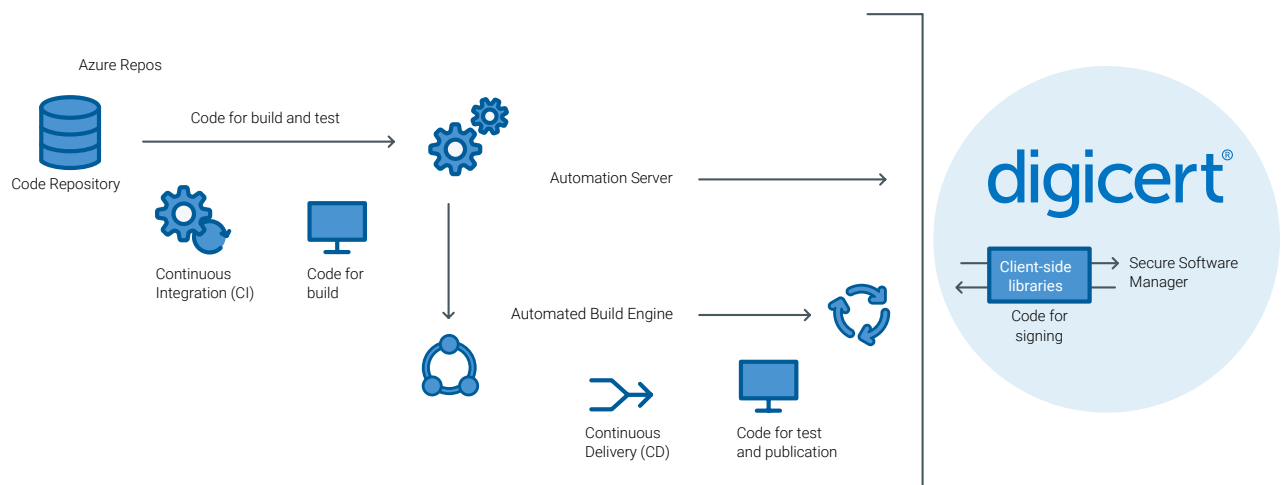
Azure Repos

Code Repository

Code for build and test

Continuous Integration (CI)

Code for build

Automation Server

Automated Build Engine

Continuous Delivery (CD)

Code for test and publication

digicert®

Client-side libraries

Secure Software Manager

Code for signing